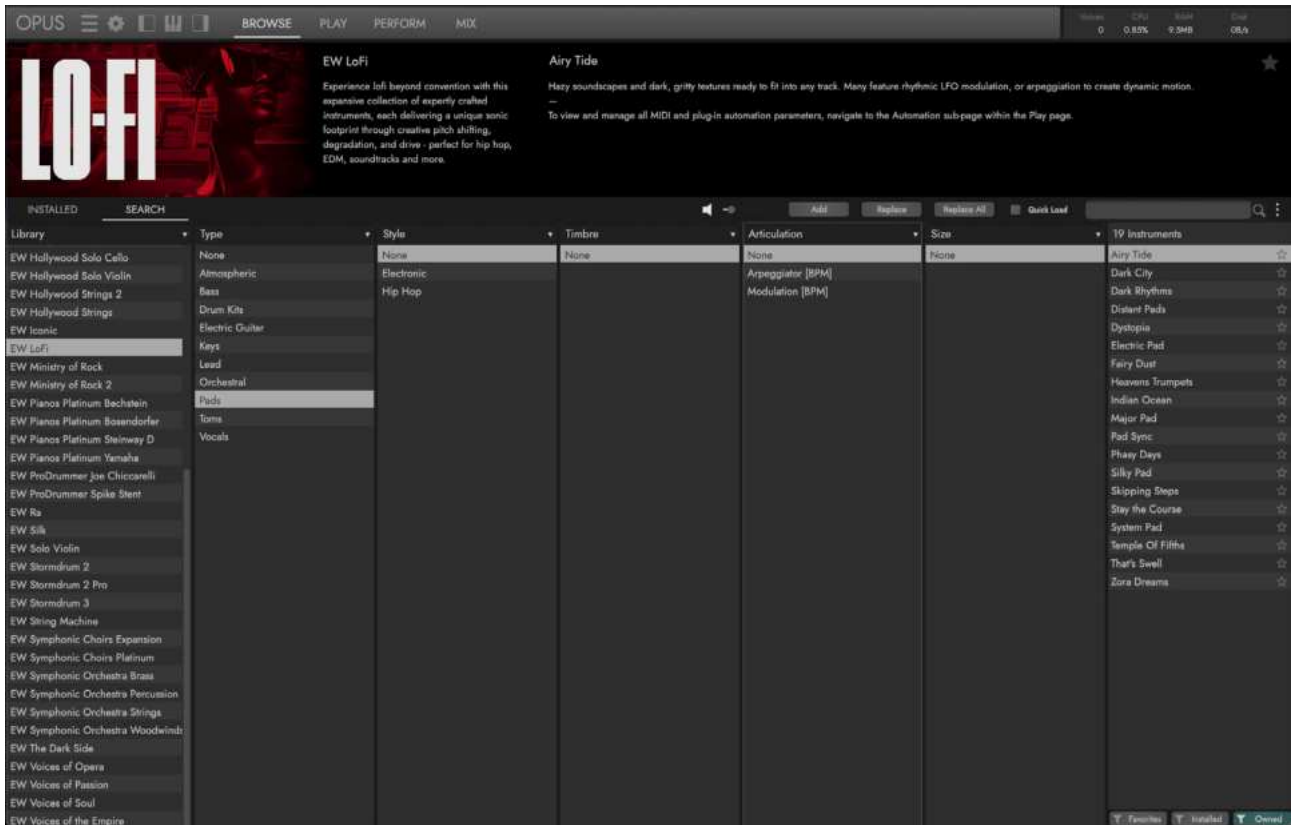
OPUS BROWSE PLAY PERFORM MIX

Voices 0 CPU 0.85% RAM 9.5MB Disk 0B/s

LO-FI

EW LoFi

Experience lofi beyond convention with this expansive collection of expertly crafted instruments, each delivering a unique sonic footprint through creative pitch shifting, degradation, and drive - perfect for hip hop, EDM, soundtracks and more.

Airy Tide

Hazy soundscapes and dark, gritty textures ready to fit into any track. Many feature rhythmic LFO modulation, or arpeggiation to create dynamic motion.
—
To view and manage all MIDI and plug-in automation parameters, navigate to the Automation sub-page within the Play page.

INSTALLED SEARCH

Add Replace Replace All Quick Load

Library
EW Hollywood Solo Cello
EW Hollywood Solo Violin
EW Hollywood Strings 2
EW Hollywood Strings
EW Iconic
EW LoFi
EW Ministry of Rock
EW Ministry of Rock 2
EW Pianos Platinum Bechstein
EW Pianos Platinum Bosendorfer
EW Pianos Platinum Steinway D
EW Pianos Platinum Yamaha
EW ProDrummer Joe Chiccarelli
EW ProDrummer Spike Stent
EW Ra
EW Silk
EW Solo Violin
EW Stormdrum 2
EW Stormdrum 2 Pro
EW Stormdrum 3
EW String Machine
EW Symphonic Choirs Expansion
EW Symphonic Choirs Platinum
EW Symphonic Orchestra Brass
EW Symphonic Orchestra Percussion
EW Symphonic Orchestra Strings
EW Symphonic Orchestra Woodwinds
EW The Dark Side
EW Voices of Opera
EW Voices of Passion
EW Voices of Soul
EW Voices of the Empire

Type
None
Atmospheric
Bass
Drum Kits
Electric Guitar
Keys
Lead
Orchestral
Pads
Toms
Vocals

Style
None
Electronic
Hip Hop

Timbre
None

Articulation
None
Arpeggiator [BPM]
Modulation [BPM]

Size
None

19 Instruments
Airy Tide
Dark City
Dark Rhythms
Distant Pads
Dystopia
Electric Pad
Fairy Dust
Heavens Trumpets
Indian Ocean
Major Pad
Pad Sync
Phasy Days
Silky Pad
Skipping Steps
Stay the Course
System Pad
Temple Of Fifths
That's Swell
Zora Dreams

Favorites Installed Owned